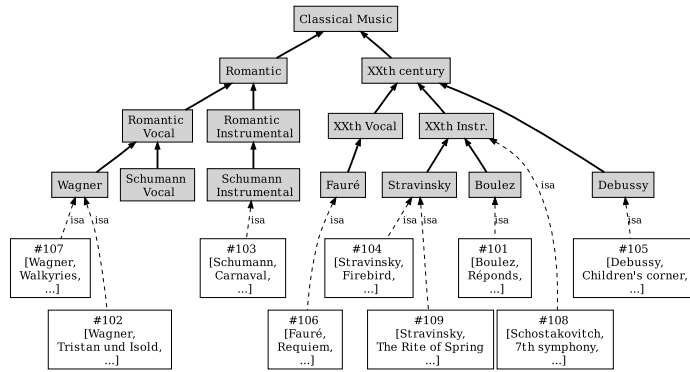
Classical Music

Romantic

XXth century

Romantic Vocal

Romantic Instrumental

XXth Vocal

XXth Instr.

Wagner

Schumann Vocal

Schumann Instrumental

Fauré

Stravinsky

Boulez

Debussy

isa

isa

isa

isa

isa

isa

isa

isa

isa

isa

#107
[Wagner,
Walkyries,
...]

#102
[Wagner,
Tristan und Isold,
...]

#103
[Schumann,
Carnaval,
...]

#106
[Fauré,
Requiem,
...]

#104
[Stravinsky,
Firebird,
...]

#109
[Stravinsky,
The Rite of Spring
...]

#101
[Boulez,
Réponds,
...]

#108
[Schostakovitch,
7th symphony,
...]

#105
[Debussy,
Children's corner,
...]